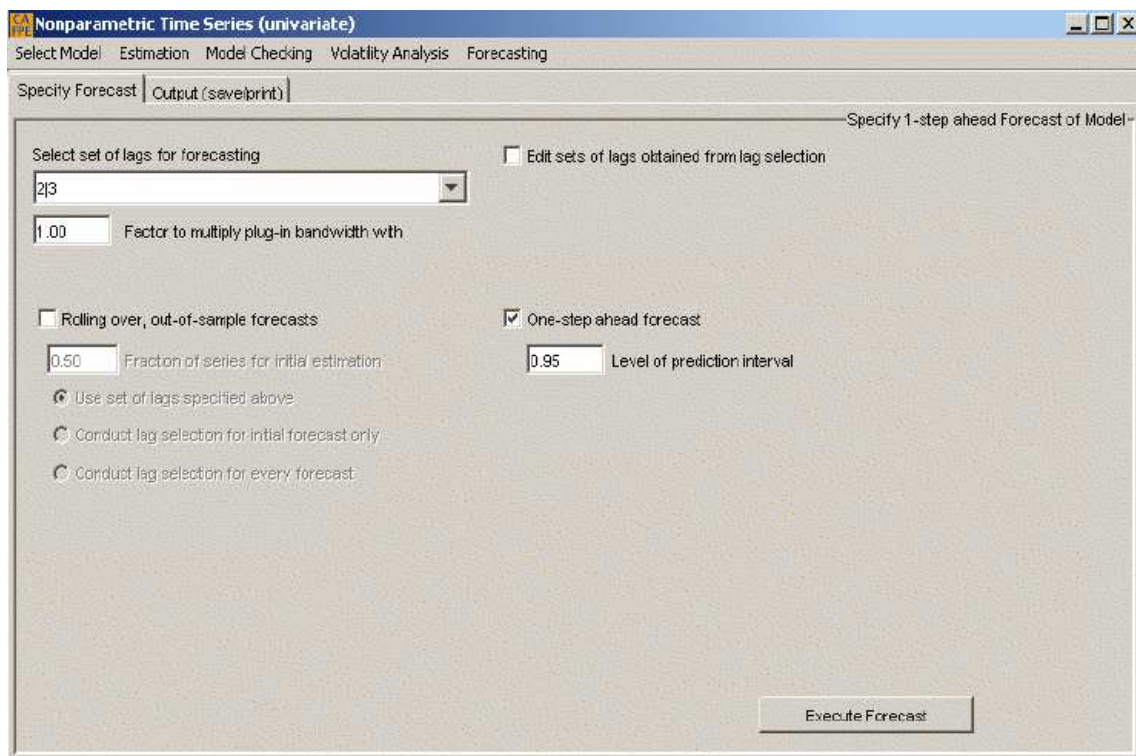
CA FPE Nonparametric Time Series (univariate)

Select Model Estimation Model Checking Volatility Analysis Forecasting

Specify Forecast | Output (save/print)

Specify 1-step ahead Forecast of Model

Select set of lags for forecasting

2|3

1.00 Factor to multiply plug-in bandwidth with

Edit sets of lags obtained from lag selection

Rolling over, out-of-sample forecasts

0.50 Fraction of series for initial estimation

Use set of lags specified above

Conduct lag selection for initial forecast only

Conduct lag selection for every forecast

One-step ahead forecast

0.95 Level of prediction interval

Execute Forecast